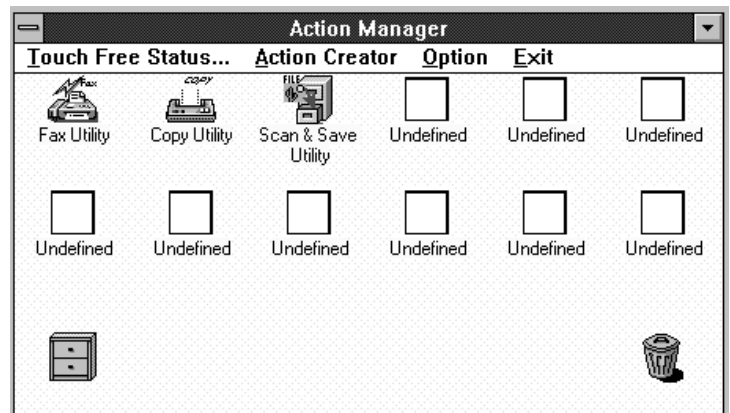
Action Manager

Touch Free Status... Action Creator Option Exit

Fax

COPY

FILE

Fax Utility

Copy Utility

Scan & Save Utility

Undefined

Undefined

Undefined

Undefined

Undefined

Undefined

Undefined

Undefined

Undefined